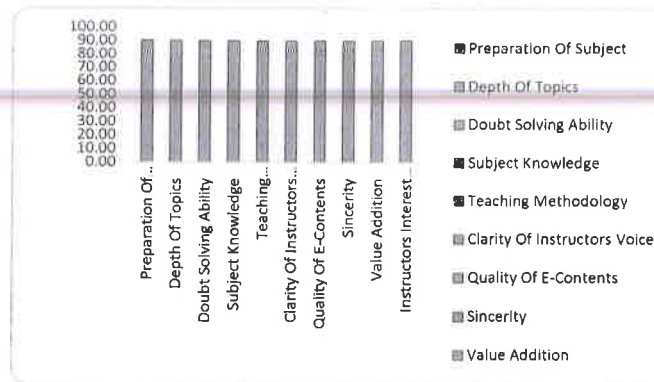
100.00
90.00
80.00
70.00
60.00
50.00
40.00
30.00
20.00
10.00
0.00

Preparation Of...
Depth Of Topics
Doubt Solving Ability
Subject Knowledge
Teaching...
Clarity Of Instructors...
Quality Of E-Contents
Sincerity
Value Addition
Instructors Interest...

Preparation Of Subject
Depth Of Topics
Doubt Solving Ability
Subject Knowledge
Teaching Methodology
Clarity Of Instructors Voice
Quality Of E-Contents
Sincerity
Value Addition